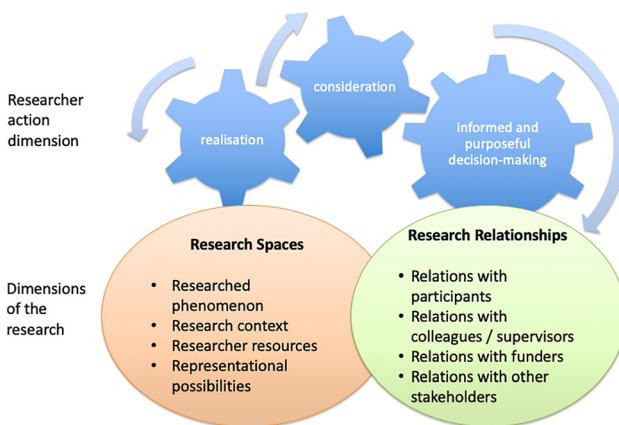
Researcher action dimension

realisation

consideration

informed and purposeful decision-making

Dimensions of the research

Research Spaces

- Researched phenomenon
- Research context
- Researcher resources
- Representational possibilities

Research Relationships

- Relations with participants
- Relations with colleagues / supervisors
- Relations with funders
- Relations with other stakeholders